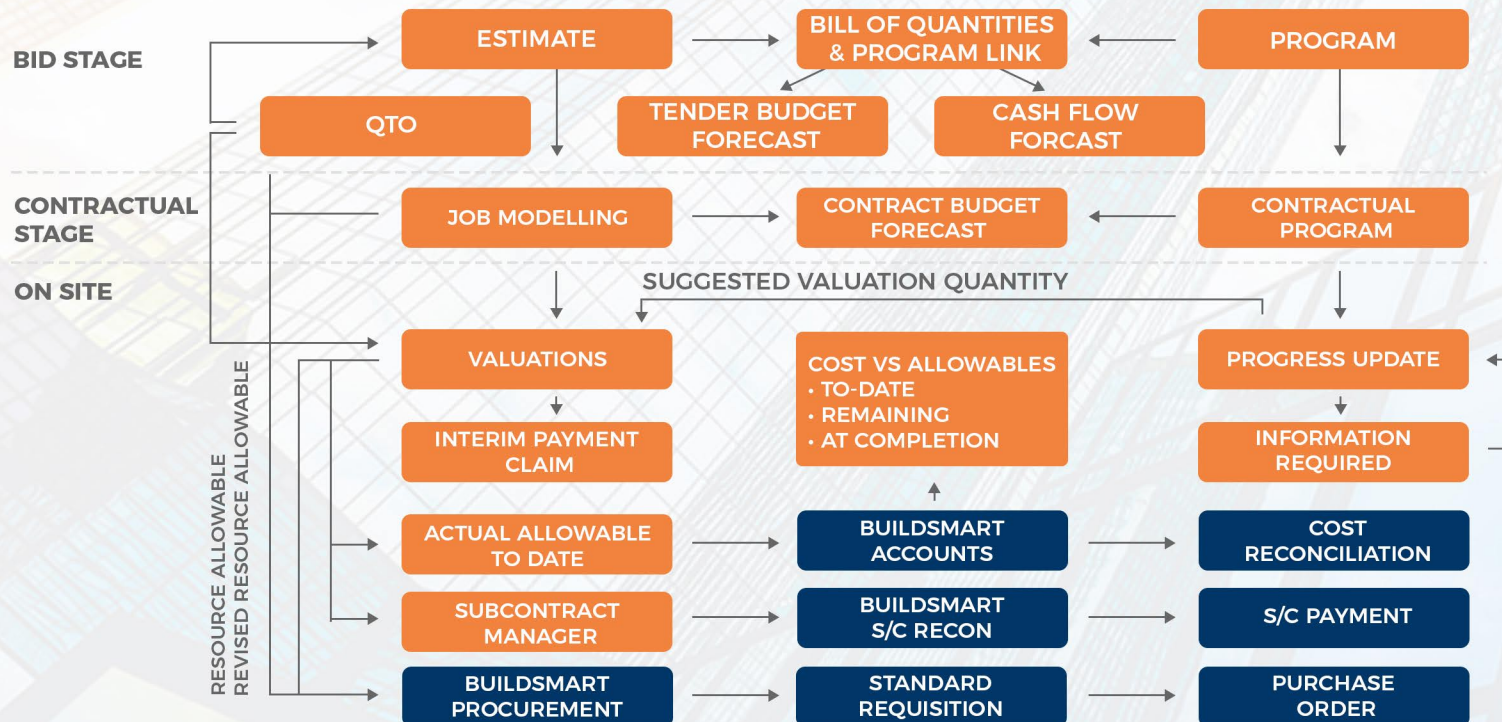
BID STAGE

ESTIMATE

BILL OF QUANTITIES & PROGRAM LINK

PROGRAM

QTO

TENDER BUDGET FORECAST

CASH FLOW FORCAST

CONTRACTUAL STAGE

JOB MODELLING

CONTRACT BUDGET FORECAST

CONTRACTUAL PROGRAM

ON SITE

SUGGESTED VALUATION QUANTITY

VALUATIONS

COST VS ALLOWABLES
• TO-DATE
• REMAINING
• AT COMPLETION

PROGRESS UPDATE

INTERIM PAYMENT CLAIM

INFORMATION REQUIRED

RESOURCE ALLOWABLE
REVISED RESOURCE ALLOWABLE

ACTUAL ALLOWABLE TO DATE

BUILDSMART ACCOUNTS

COST RECONCILIATION

SUBCONTRACT MANAGER

BUILDSMART S/C RECON

S/C PAYMENT

BUILDSMART PROCUREMENT

STANDARD REQUISITION

PURCHASE ORDER